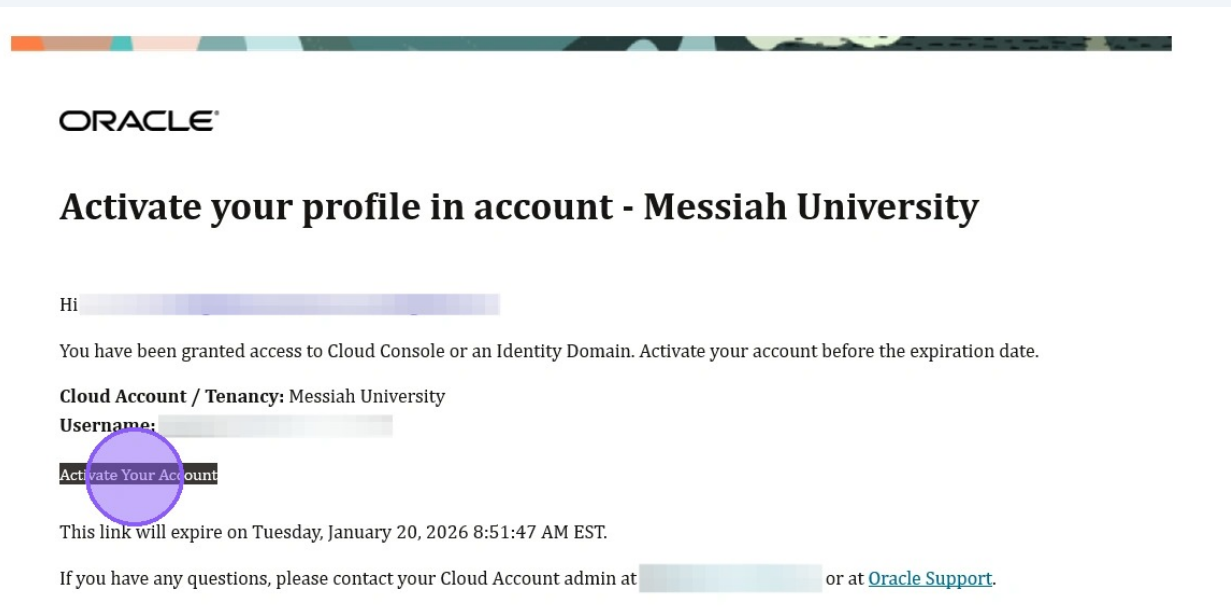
ORACLE

Activate your profile in account - Messiah University

Hi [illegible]

You have been granted access to Cloud Console or an Identity Domain. Activate your account before the expiration date.

**Cloud Account / Tenancy:** Messiah University
**Username:** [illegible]

Activate Your Account

This link will expire on Tuesday, January 20, 2026 8:51:47 AM EST.

If you have any questions, please contact your Cloud Account admin at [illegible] or at Oracle Support.